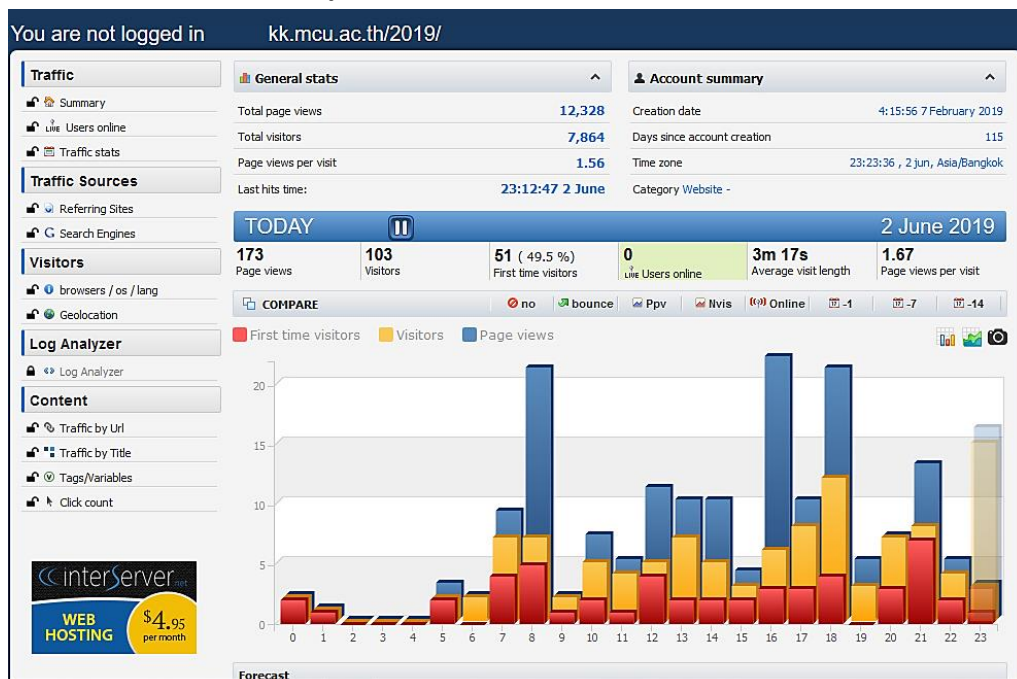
You are not logged in kk.mcu.ac.th/2019/

Traffic
Summary
LIVE Users online
Traffic stats

Traffic Sources
Referring Sites
G Search Engines

Visitors
browsers / os / lang
Geolocation

Log Analyzer
Log Analyzer

Content
Traffic by Url
Traffic by Title
Tags/Variables
Click count

interServer.net
WEB HOSTING
$4.95 per month

General stats

| Total page views | 12,328 |
|---|---|
| Total visitors | 7,864 |
| Page views per visit | 1.56 |
| Last hits time: | 23:12:47 2 June |

Account summary

| Creation date | 4:15:56 7 February 2019 |
|---|---|
| Days since account creation | 115 |
| Time zone | 23:23:36 , 2 jun, Asia/Bangkok |
| Category Website - | |

TODAY 2 June 2019

| 173 Page views | 103 Visitors | 51 ( 49.5 %) First time visitors | 0 LIVE Users online | 3m 17s Average visit length | 1.67 Page views per visit |
|---|---|---|---|---|---|

COMPARE no bounce Ppv Nvis Online -1 -7 -14

First time visitors Visitors Page views

20
15
10
5
0

0 1 2 3 4 5 6 7 8 9 10 11 12 13 14 15 16 17 18 19 20 21 22 23

Forecast